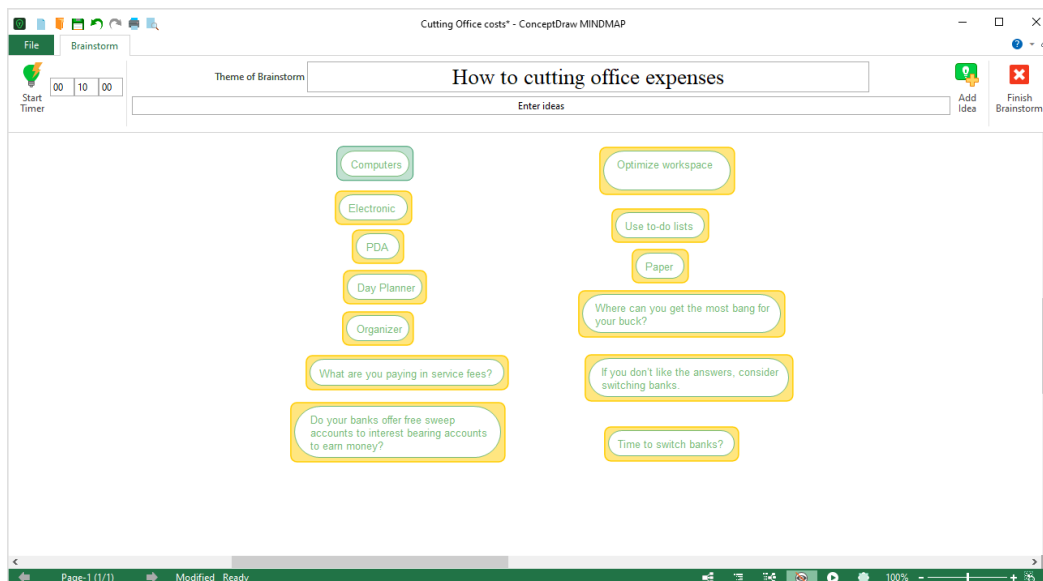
Cutting Office costs* - ConceptDraw MINDMAP

File
Brainstorm

Start Timer
00
10
00

Theme of Brainstorm
How to cutting office expenses

Enter ideas

Add Idea

Finish Brainstorm

Computers

Electronic

PDA

Day Planner

Organizer

What are you paying in service fees?

Do your banks offer free sweep accounts to interest bearing accounts to earn money?

Optimize workspace

Use to-do lists

Paper

Where can you get the most bang for your buck?

If you don't like the answers, consider switching banks.

Time to switch banks?

Page-1 (1/1)
Modified
Ready
100%